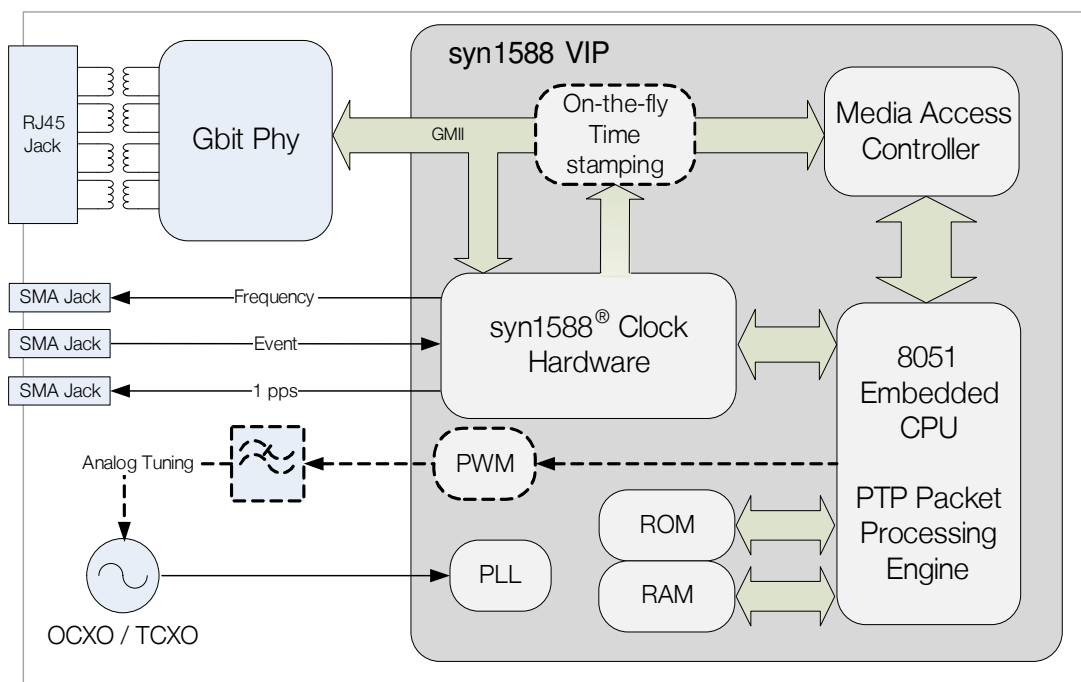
syn1588 VIP

RJ45 Jack

Gbit Phy

GMII

On-the-fly Time stamping

Media Access Controller

SMA Jack

Frequency

SMA Jack

Event

SMA Jack

1 pps

syn1588® Clock Hardware

8051 Embedded CPU

PTP Packet Processing Engine

Analog Tuning

PWM

ROM

RAM

PLL

OCXO / TCXO